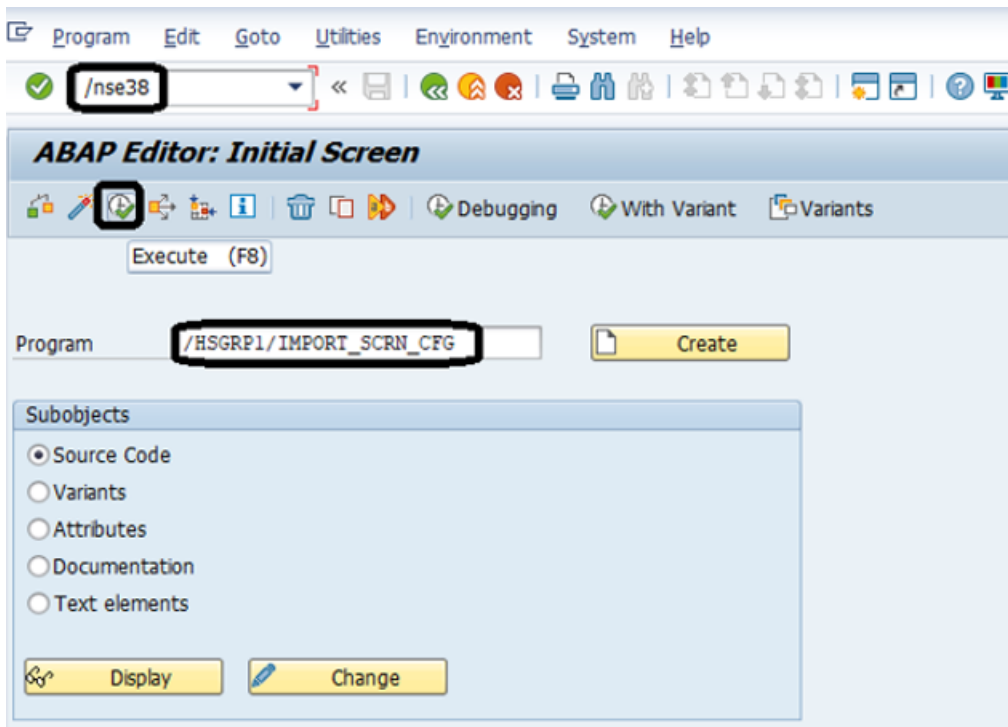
Program Edit Goto Utilities Environment System Help

/nse38

ABAP Editor: Initial Screen

Debugging With Variant Variants

Execute (F8)

Program /HSGRP1/IMPORT_SCRN_CFG Create

Subobjects

Source Code

Variants

Attributes

Documentation

Text elements

Display Change